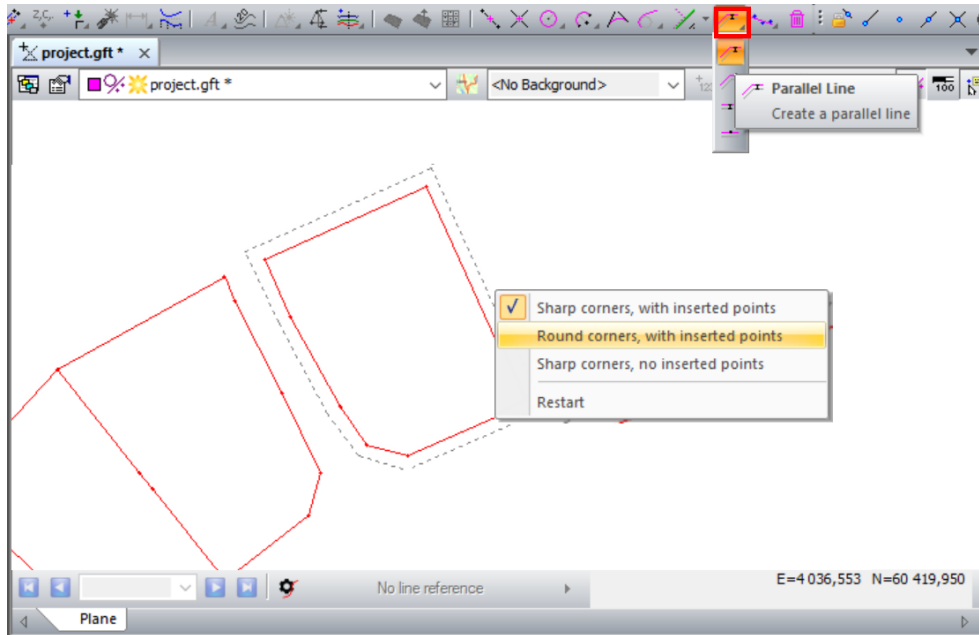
project.gft *

project.gft *

<No Background>

Parallel Line

Create a parallel line

Sharp corners, with inserted points

Round corners, with inserted points

Sharp corners, no inserted points

Restart

No line reference

E=4 036,553 N=60 419,950

Plane